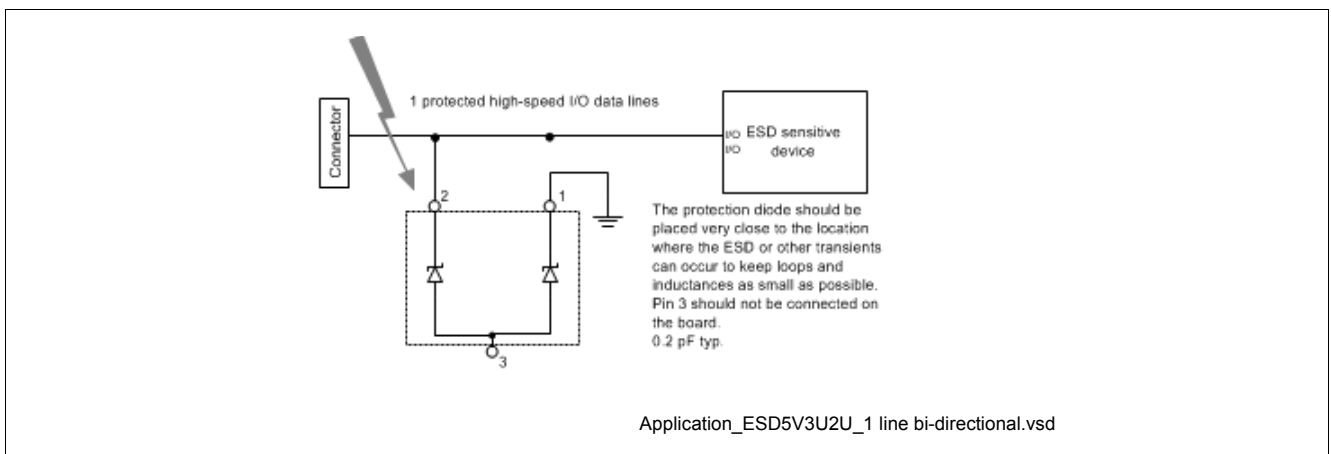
Connector

1 protected high-speed I/O data lines

I/O
I/O
ESD sensitive device

2

1

3

The protection diode should be placed very close to the location where the ESD or other transients can occur to keep loops and inductances as small as possible. Pin 3 should not be connected on the board.
0.2 pF typ.

Application_ESD5V3U2U_1 line bi-directional.vsd